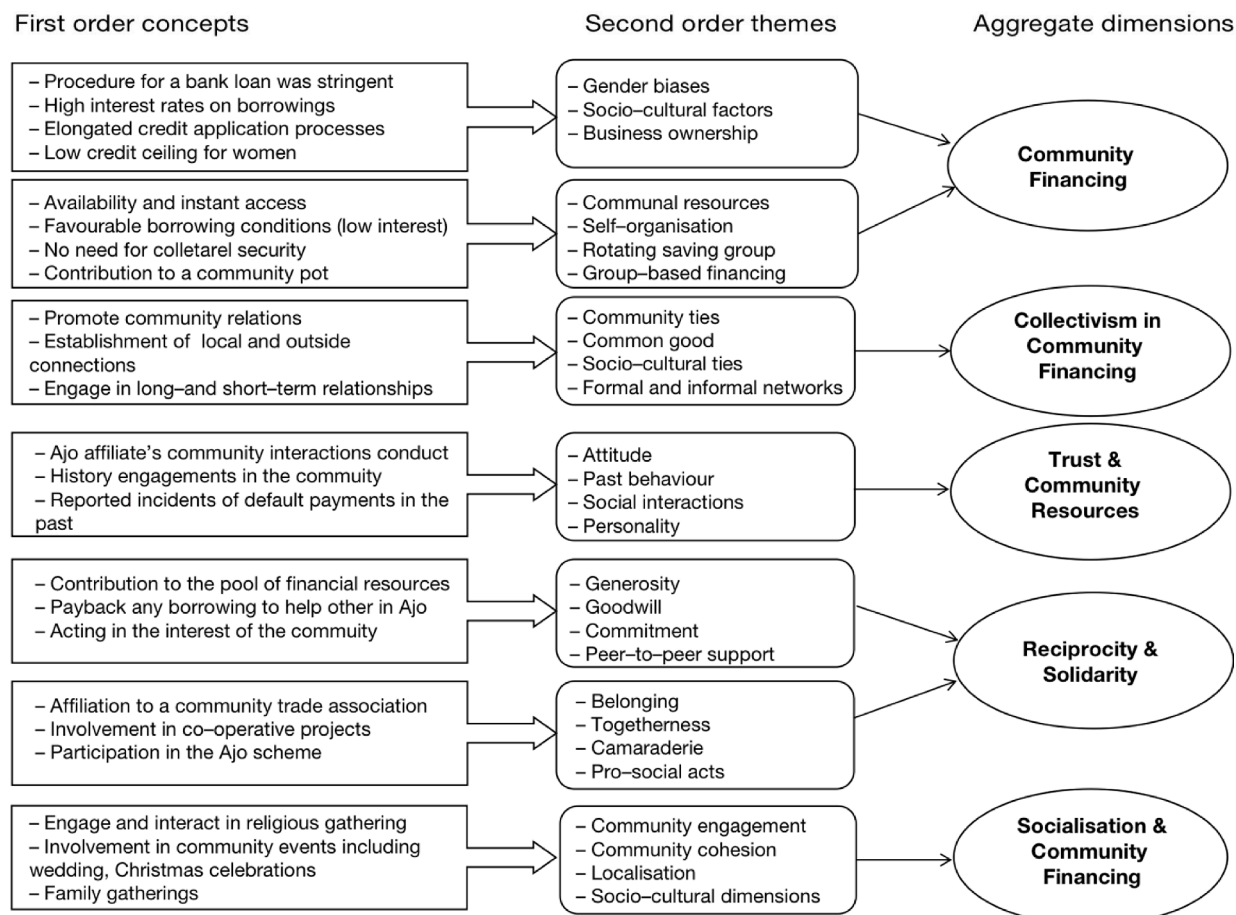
First order concepts

Second order themes

Aggregate dimensions

– Procedure for a bank loan was stringent
– High interest rates on borrowings
– Elongated credit application processes
– Low credit ceiling for women

– Gender biases
– Socio–cultural factors
– Business ownership

Community Financing

– Availability and instant access
– Favourable borrowing conditions (low interest)
– No need for colleterel security
– Contribution to a community pot

– Communal resources
– Self–organisation
– Rotating saving group
– Group–based financing

– Promote community relations
– Establishment of local and outside connections
– Engage in long–and short–term relationships

– Community ties
– Common good
– Socio–cultural ties
– Formal and informal networks

Collectivism in Community Financing

– Ajo affiliate's community interactions conduct
– History engagements in the commuity
– Reported incidents of default payments in the past

– Attitude
– Past behaviour
– Social interactions
– Personality

Trust & Community Resources

– Contribution to the pool of financial resources
– Payback any borrowing to help other in Ajo
– Acting in the interest of the commuity

– Generosity
– Goodwill
– Commitment
– Peer–to–peer support

Reciprocity & Solidarity

– Affiliation to a community trade association
– Involvement in co–operative projects
– Participation in the Ajo scheme

– Belonging
– Togetherness
– Camaraderie
– Pro–social acts

– Engage and interact in religious gathering
– Involvement in community events including wedding, Christmas celebrations
– Family gatherings

– Community engagement
– Community cohesion
– Localisation
– Socio–cultural dimensions

Socialisation & Community Financing